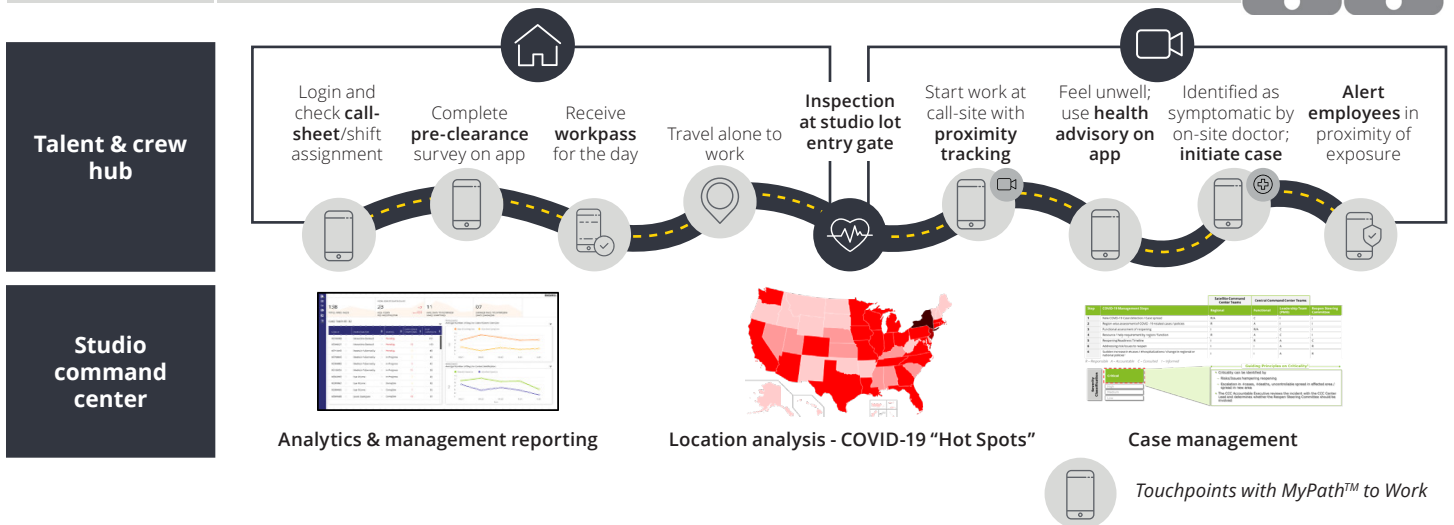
Talent & crew hub

Login and check call-sheet/shift assignment

Complete pre-clearance survey on app

Receive workpass for the day

Travel alone to work

Inspection at studio lot entry gate

Start work at call-site with proximity tracking

Feel unwell; use health advisory on app

Identified as symptomatic by on-site doctor; initiate case

Alert employees in proximity of exposure

Studio command center

Analytics & management reporting

Location analysis - COVID-19 “Hot Spots”

Case management

Touchpoints with MyPath$^{TM}$ to Work